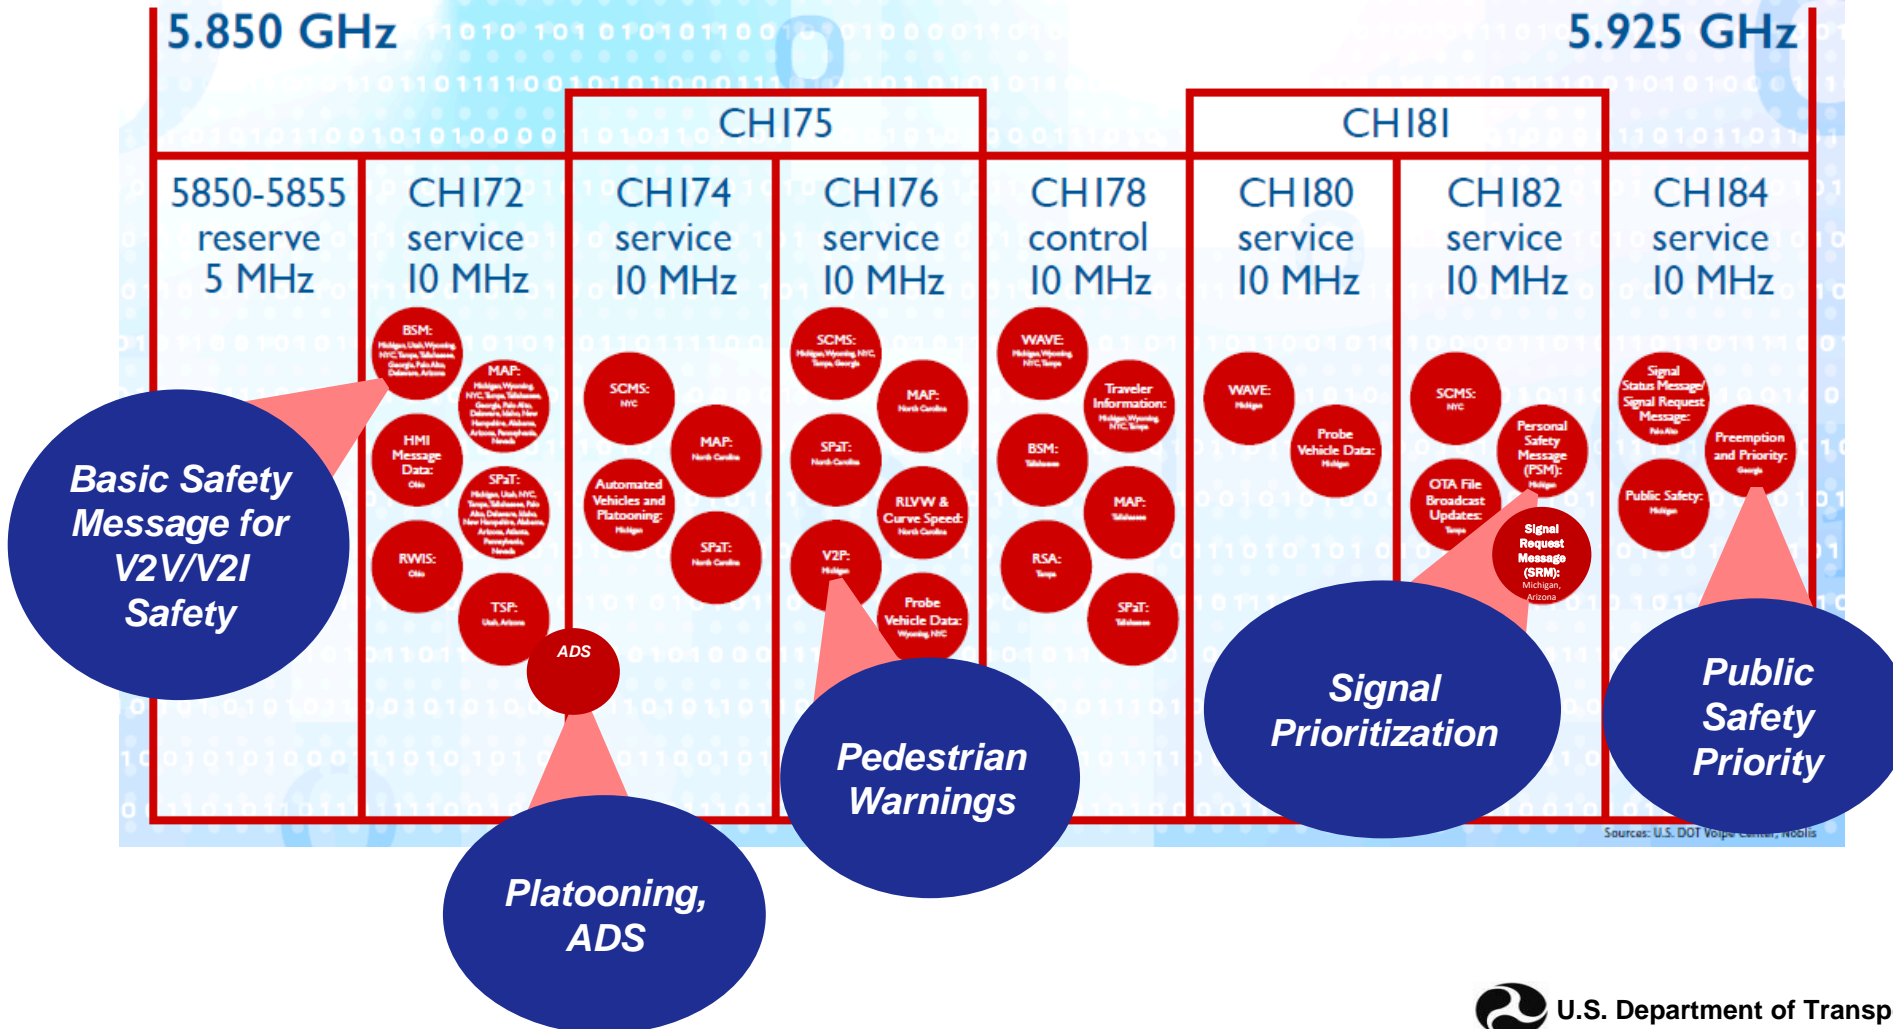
5.850 GHz

5.925 GHz

CH175

CH181

5850-5855 reserve 5 MHz

CH172 service 10 MHz

BSM: Michigan, Utah, Wyoming, NYC, Tampa, Tallahassee, Georgia, Palo Alto, Delaware, Arizona

MAP: Michigan, Wyoming, NYC, Tampa, Tallahassee, Georgia, Palo Alto, Delaware, Idaho, New Hampshire, Alabama, Arizona, Pennsylvania, Nevada

HMI Message Data: Ohio

SPaT: Michigan, Utah, NYC, Tampa, Tallahassee, Palo Alto, Delaware, Idaho, New Hampshire, Alabama, Arizona, Pennsylvania, Nevada

RWIS: Ohio

TSP: Utah, Arizona

ADS

CH174 service 10 MHz

SCMS: NYC

MAP: North Carolina

Automated Vehicles and Platooning: Michigan

SPaT: North Carolina

CH176 service 10 MHz

SCMS: Michigan, Wyoming, NYC, Tampa, Georgia

MAP: North Carolina

SPaT: North Carolina

RLVW & Curve Speed: North Carolina

V2P: Michigan

Probe Vehicle Data: Wyoming, NYC

CH178 control 10 MHz

WAVE: Michigan, Wyoming, NYC, Tampa

Traveler Information: Michigan, Wyoming, NYC, Tampa

BSM: Tallahassee

MAP: Tallahassee

RSA: Tampa

SPaT: Tallahassee

CH180 service 10 MHz

WAVE: Michigan

Probe Vehicle Data: Michigan

CH182 service 10 MHz

SCMS: NYC

Personal Safety Message (PSM): Michigan

OTA File Broadcast Updates: Tampa

Signal Request Message (SRM): Michigan, Arizona

CH184 service 10 MHz

Signal Status Message/ Signal Request Message: Palo Alto

Preemption and Priority: Georgia

Public Safety: Michigan

Basic Safety Message for V2V/V2I Safety

Platooning, ADS

Pedestrian Warnings

Signal Prioritization

Public Safety Priority

Sources: U.S. DOT Volpe Center, Noblis

U.S. Department of Transp